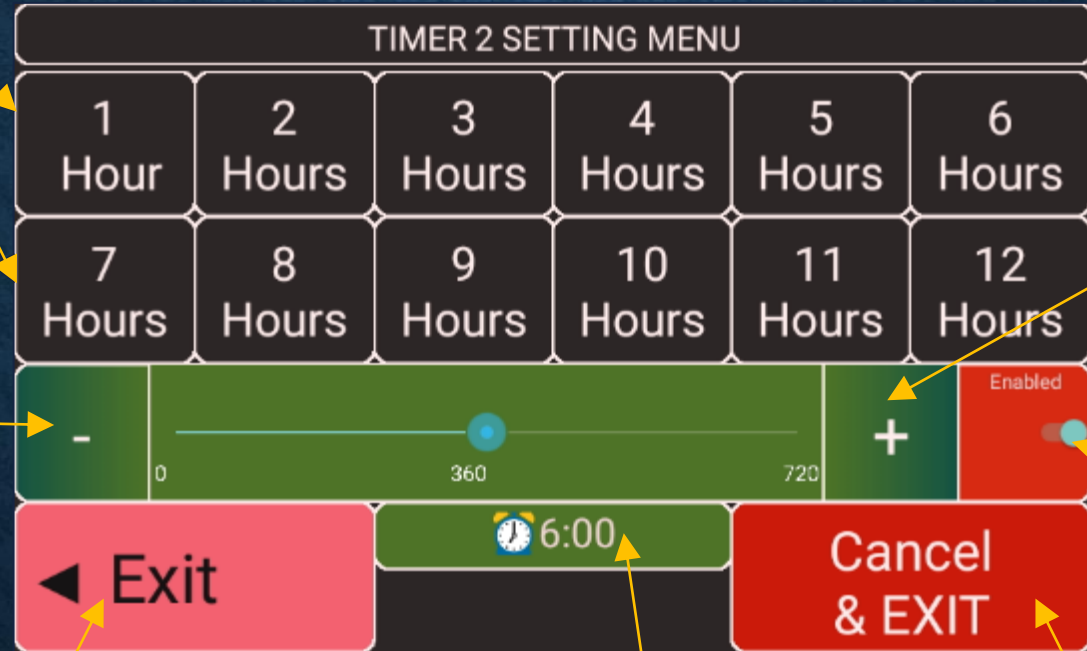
TIMER 2 SETTING MENU

| 1 Hour | 2 Hours | 3 Hours | 4 Hours | 5 Hours | 6 Hours |
|---|---|---|---|---|---|
| 7 Hours | 8 Hours | 9 Hours | 10 Hours | 11 Hours | 12 Hours |

-

0

360

720

+

Enabled

◀ Exit

⏰6:00

Cancel & EXIT